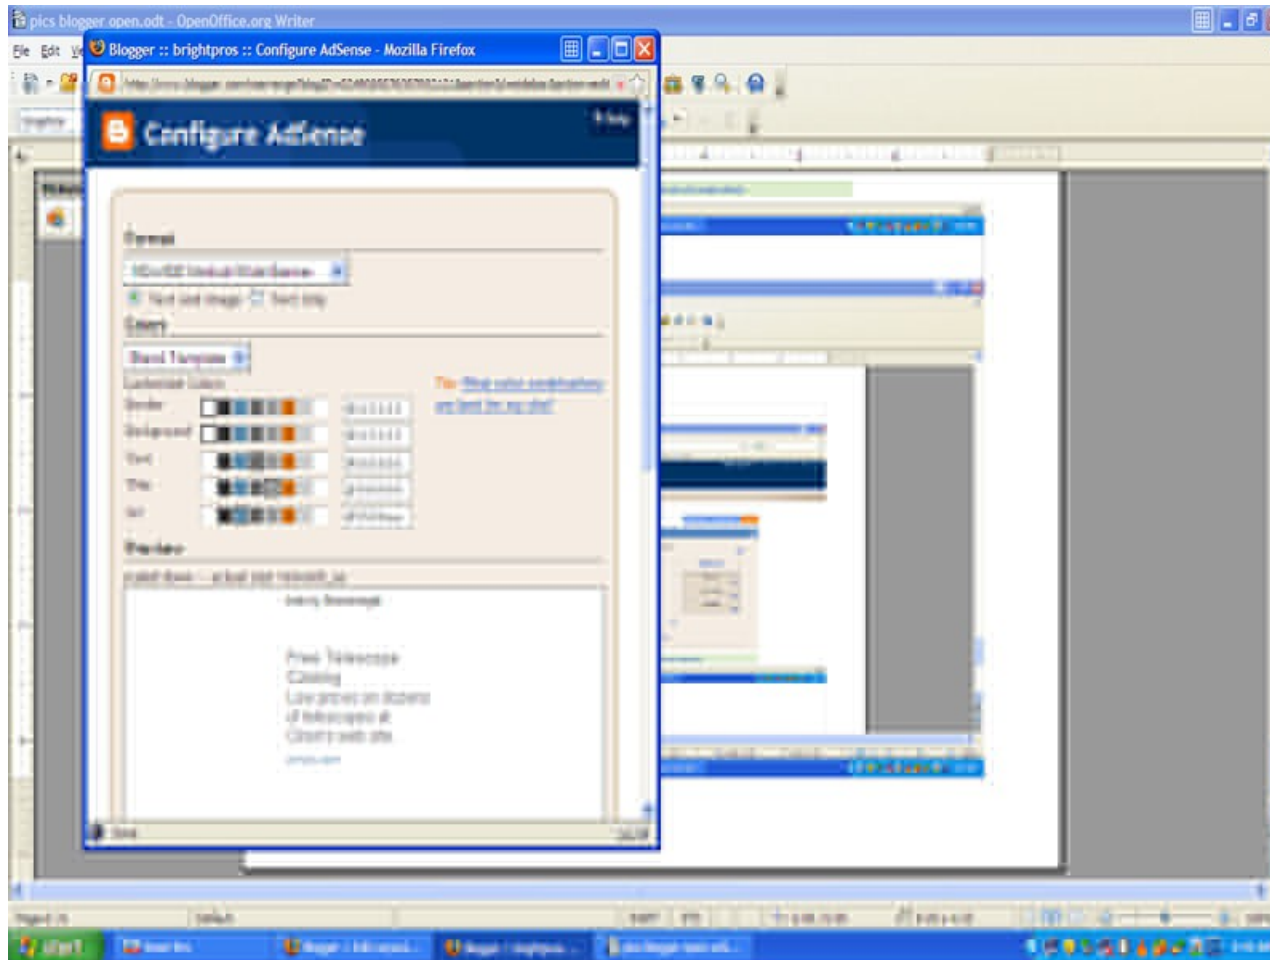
pics blogger open.odt - OpenOffice.org Writer

File Edit V

Blogger :: brightpros :: Configure AdSense - Mozilla Firefox

Configure AdSense

? Help

Format

Text and image   Text only

Colors

Border

Background

Text

Title

Url

Preview

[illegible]

Press Telescope

Cloning

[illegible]

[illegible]

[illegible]

Done

start